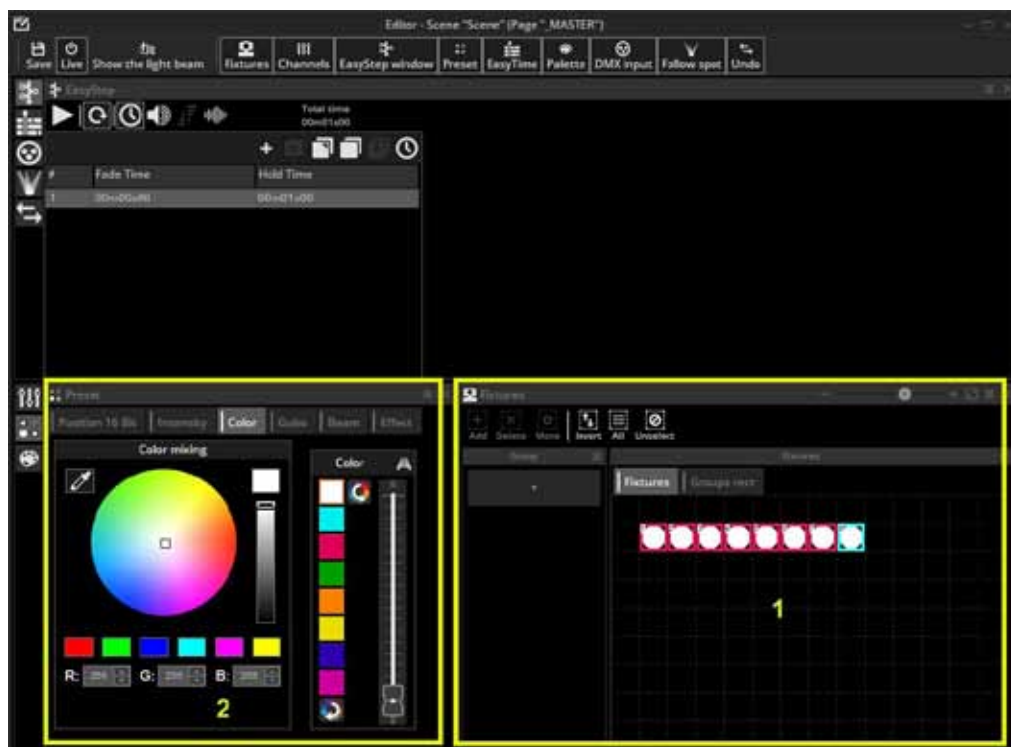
Editor - Scene "Scene" (Page "_MASTER")

Save Live Show the light beam Fixtures Channels EasyStep window Preset EasyTime Palette DMX input Follow spot Undo

EasyStep

Total time
00m01s00

| # | Fade Time | Hold Time |
|---|---|---|
| 1 | 00m00s00 | 00m01s00 |

Preset

Position 16 Bit Intensity Color Gobo Beam Effect

Color mixing

Color

R: 255 G: 255 B: 255

2

Fixtures

Add Delete Move Invert All Unselect

Group

Fixtures

Fixtures Groups rect

1